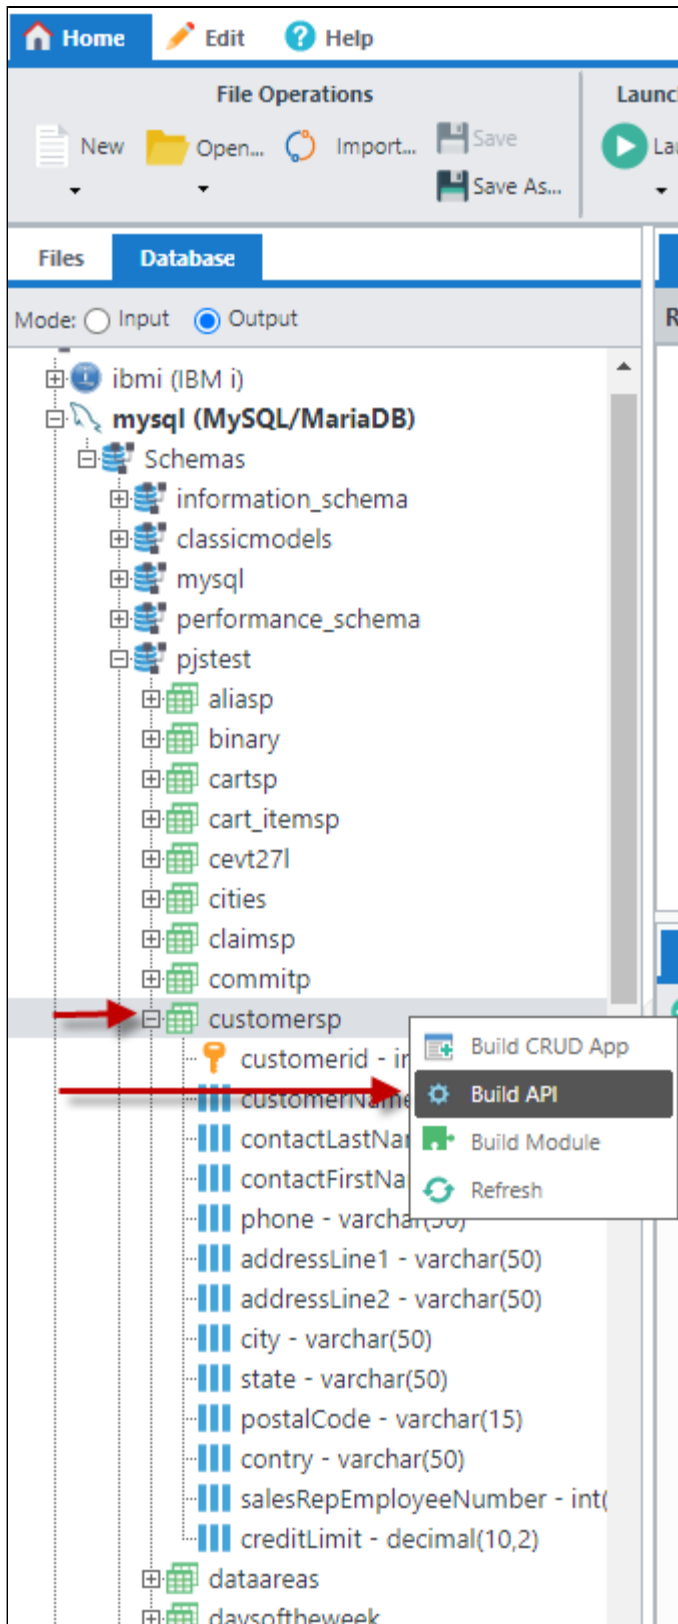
Home Edit Help

File Operations

New Open... Import... Save Save As...

Launc

La

Files Database

Mode: Input Output

R

ibmi (IBM i)
mysql (MySQL/MariaDB)
Schemas
information_schema
classicmodels
mysql
performance_schema
pjstest
aliasp
binary
cartsp
cart_itemsp
cevt27l
cities
claimsp
commitp
customersp
customerid - i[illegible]
customerNa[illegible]
contactLastNa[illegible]
contactFirstNa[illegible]
phone - varcha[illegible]
addressLine1 - varchar(50)
addressLine2 - varchar(50)
city - varchar(50)
state - varchar(50)
postalCode - varchar(15)
contry - varchar(50)
salesRepEmployeeNumber - int(
creditLimit - decimal(10,2)
dataareas
daysoftheweek

Build CRUD App
Build API
Build Module
Refresh